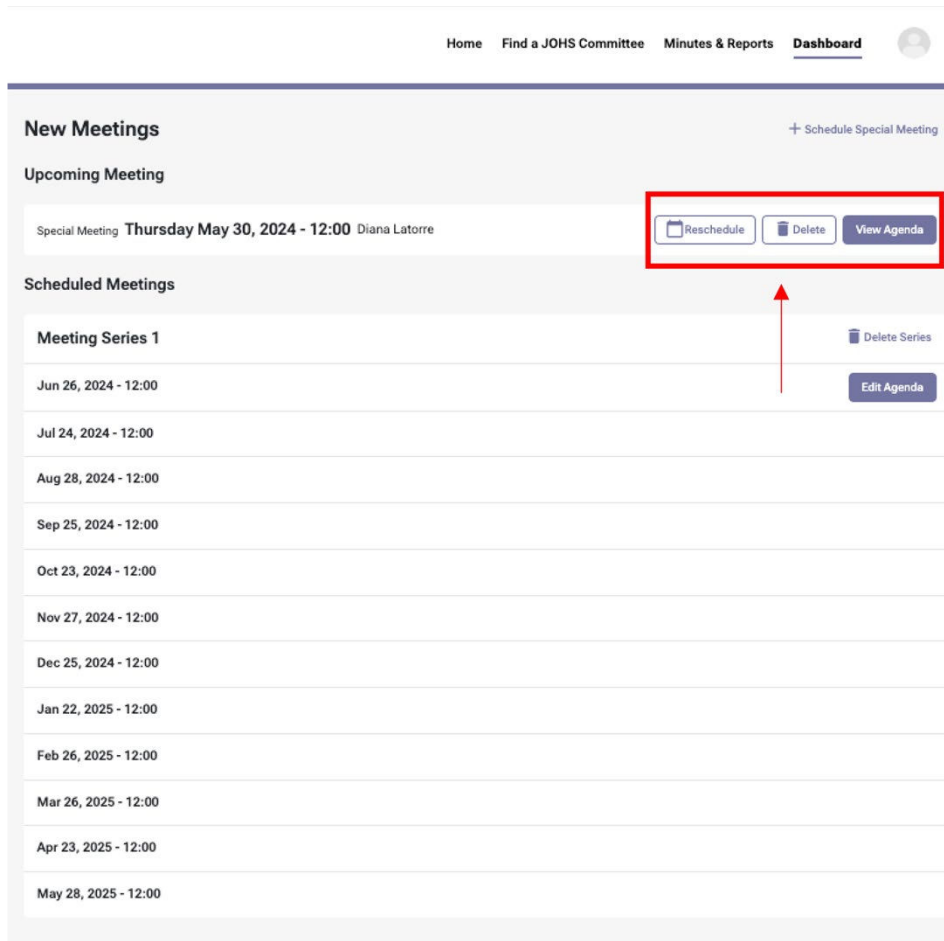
Home Find a JOHS Committee Minutes & Reports Dashboard

New Meetings

+ Schedule Special Meeting

Upcoming Meeting

Special Meeting Thursday May 30, 2024 - 12:00 Diana Latorre

Reschedule Delete View Agenda

Scheduled Meetings

Meeting Series 1

Delete Series

Jun 26, 2024 - 12:00

Edit Agenda

Jul 24, 2024 - 12:00

Aug 28, 2024 - 12:00

Sep 25, 2024 - 12:00

Oct 23, 2024 - 12:00

Nov 27, 2024 - 12:00

Dec 25, 2024 - 12:00

Jan 22, 2025 - 12:00

Feb 26, 2025 - 12:00

Mar 26, 2025 - 12:00

Apr 23, 2025 - 12:00

May 28, 2025 - 12:00